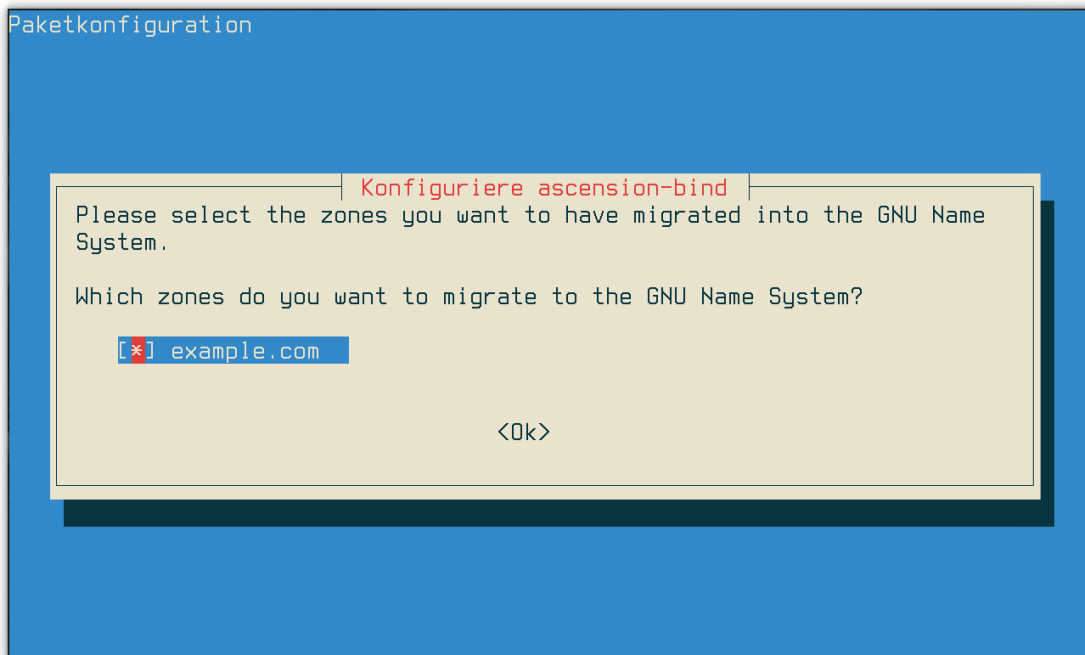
Paketkonfiguration

Konfiguriere ascension-bind

Please select the zones you want to have migrated into the GNU Name System.

Which zones do you want to migrate to the GNU Name System?

[*] example.com

<Ok>